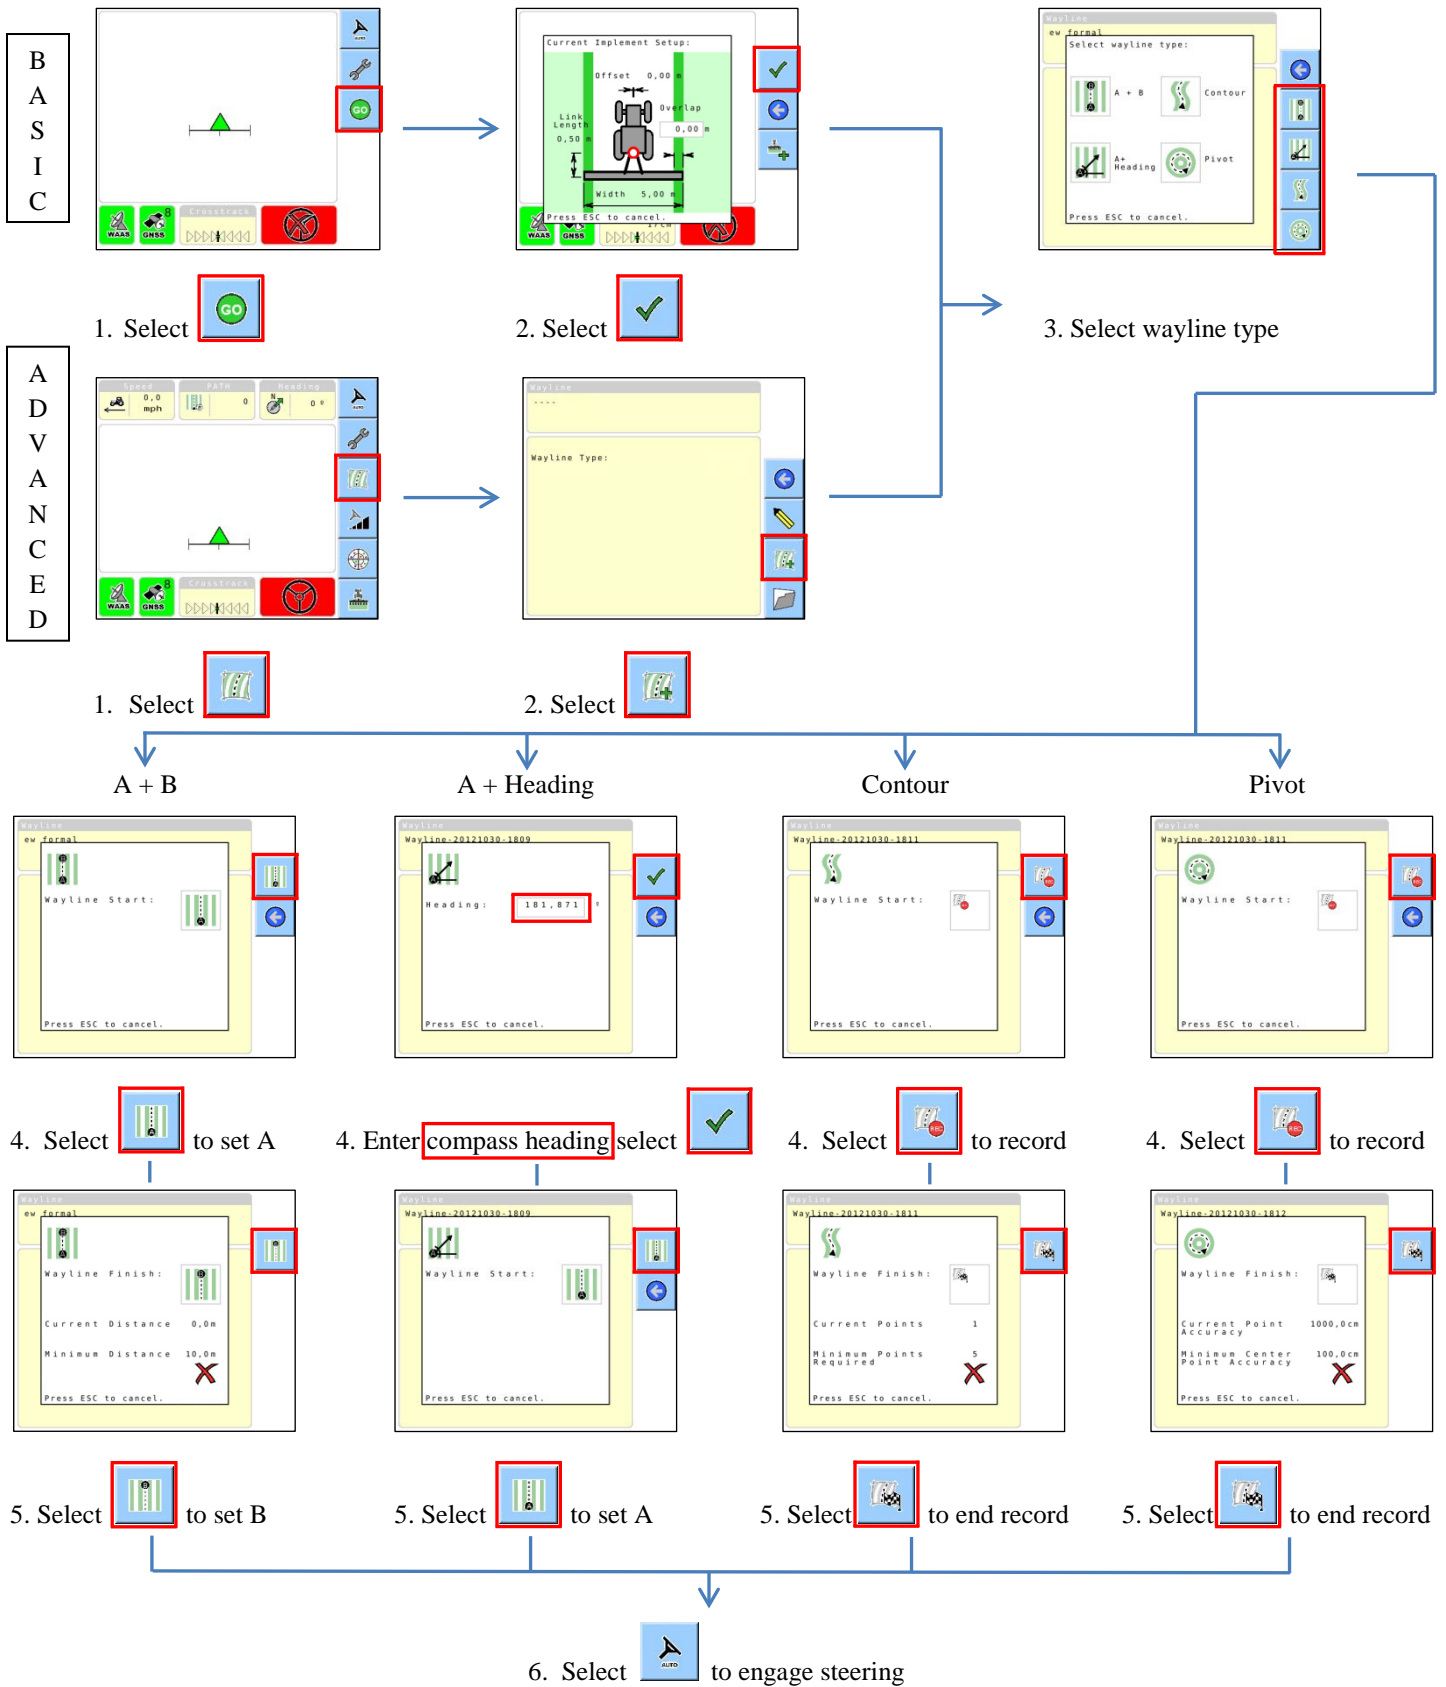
BASIC

WAAS GNSS Crosstrack

1. Select GO

Current Implement Setup:
Offset 0,00 m
Overlap 0,00 m
Link Length 0,50 m
Width 5,00 m
Press ESC to cancel.

2. Select

Wayline
ew formal
Select wayline type:
A + B
Contour
A+ Heading
Pivot
Press ESC to cancel.

3. Select wayline type

ADVANCED

Speed 0,0 mph
PATH 0
Heading 0 °

1. Select

Wayline
----
Wayline Type:

2. Select

A + B

A + Heading

Contour

Pivot

Wayline
ew formal
Wayline Start:
Press ESC to cancel.

Wayline
Wayline-20121030-1809
Heading: 181,871 °
Press ESC to cancel.

Wayline
Wayline-20121030-1811
Wayline Start:
Press ESC to cancel.

Wayline
Wayline-20121030-1811
Wayline Start:
Press ESC to cancel.

4. Select to set A

4. Enter compass heading select

4. Select to record

4. Select to record

Wayline
ew formal
Wayline Finish:
Current Distance 0,0m
Minimum Distance 10,0m
Press ESC to cancel.

Wayline
Wayline-20121030-1809
Wayline Start:
Press ESC to cancel.

Wayline
Wayline-20121030-1811
Wayline Finish:
Current Points 1
Minimum Points Required 5
Press ESC to cancel.

Wayline
Wayline-20121030-1812
Wayline Finish:
Current Point Accuracy 1000,0cm
Minimum Center Point Accuracy 100,0cm
Press ESC to cancel.

5. Select to set B

5. Select to set A

5. Select to end record

5. Select to end record

6. Select to engage steering